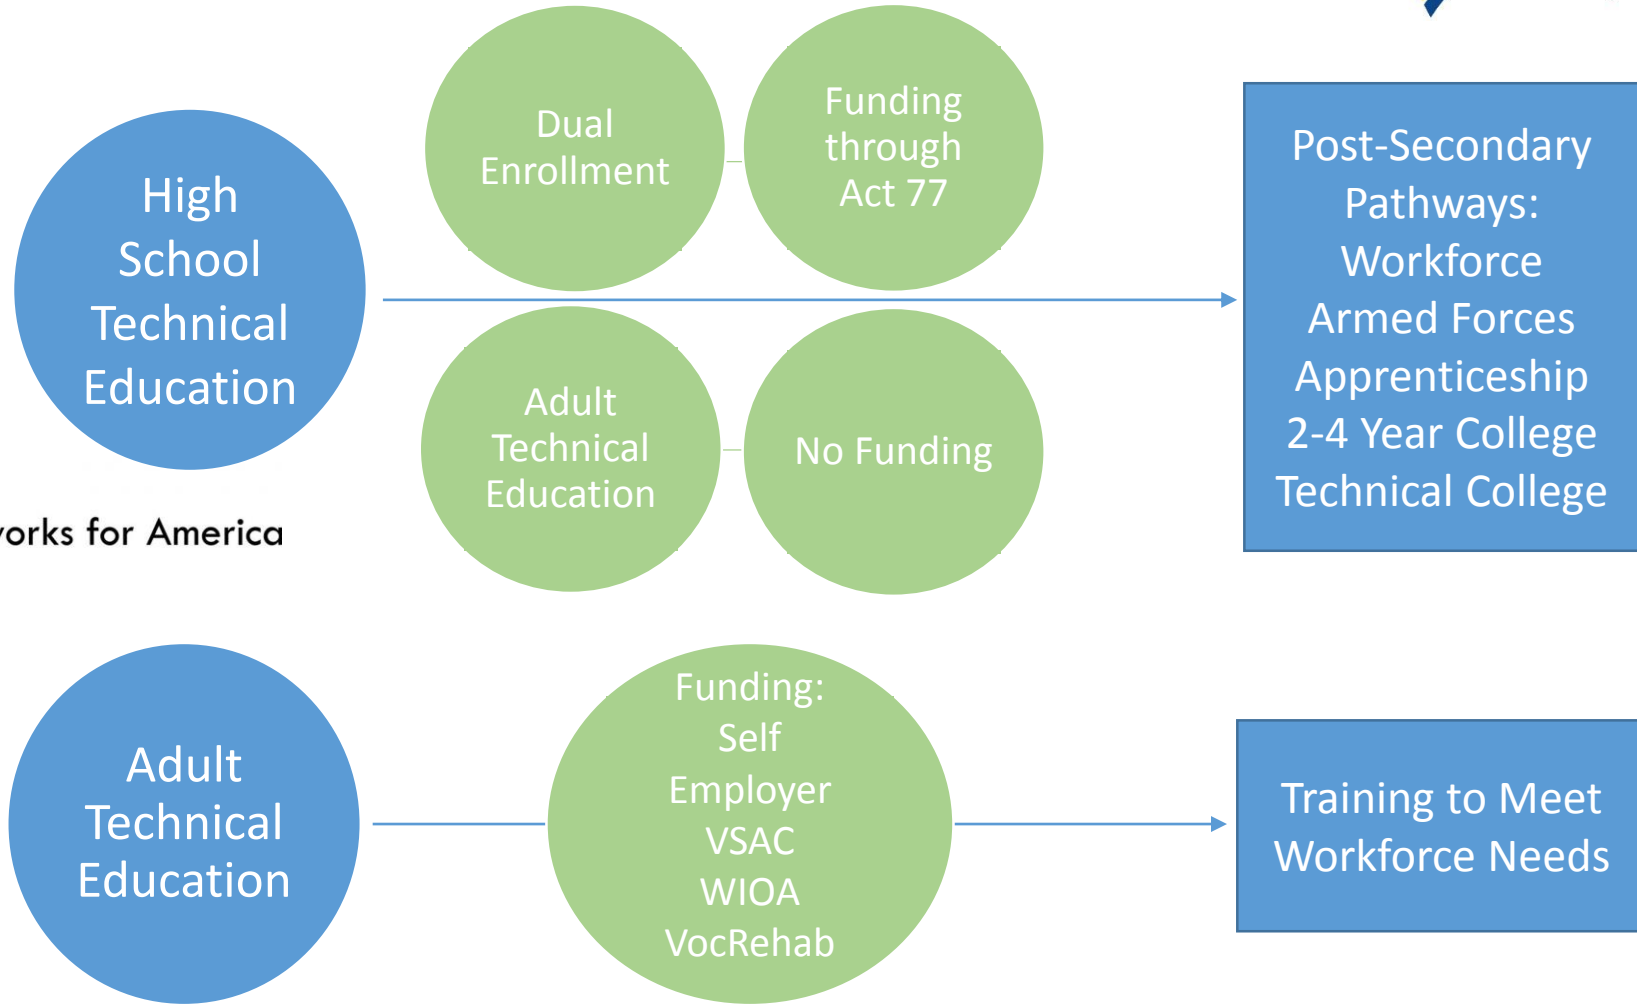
High School Technical Education

Dual Enrollment

Funding through Act 77

Adult Technical Education

No Funding

Post-Secondary Pathways:
Workforce
Armed Forces
Apprenticeship
2-4 Year College
Technical College

orks for America

Adult Technical Education

Funding:
Self
Employer
VSAC
WIOA
VocRehab

Training to Meet Workforce Needs